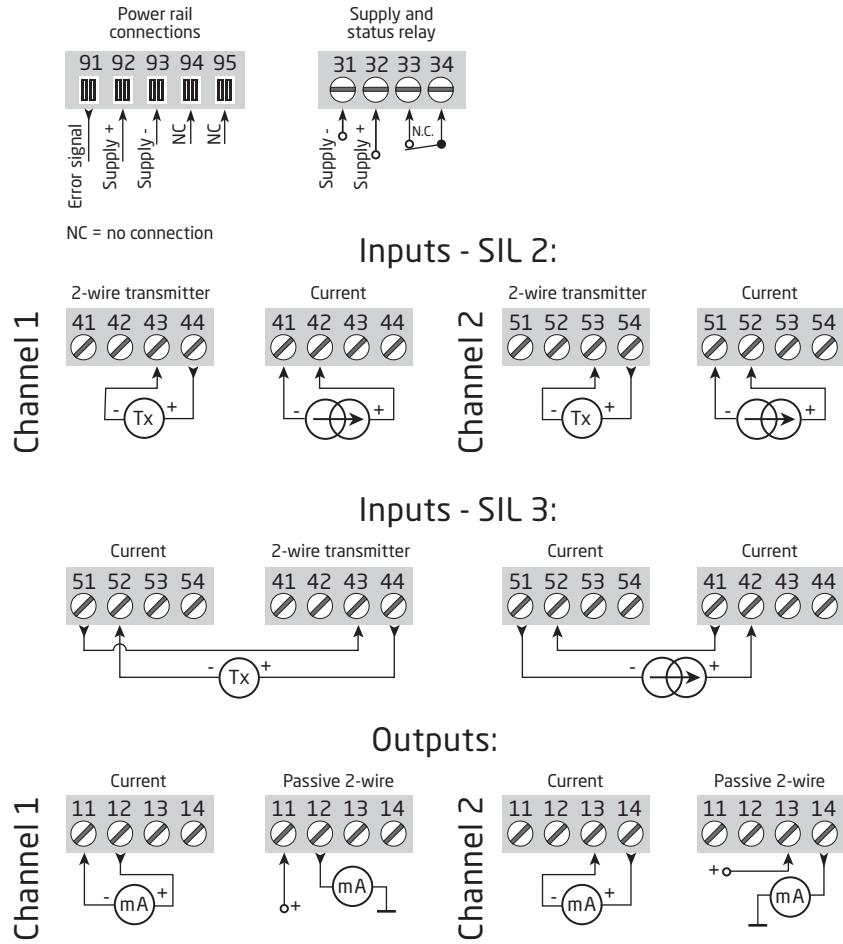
Power rail connections

91 92 93 94 95

Error signal
Supply +
Supply -
NC
NC

Supply and status relay

31 32 33 34

Supply -
Supply +
N.C.

NC = no connection

Inputs - SIL 2:

Channel 1

2-wire transmitter

41 42 43 44

- Tx +

Current

41 42 43 44

- +

Channel 2

2-wire transmitter

51 52 53 54

- Tx +

Current

51 52 53 54

- +

Inputs - SIL 3:

Current

51 52 53 54

2-wire transmitter

41 42 43 44

- Tx +

Current

51 52 53 54

Current

41 42 43 44

- +

Outputs:

Channel 1

Current

11 12 13 14

- mA +

Passive 2-wire

11 12 13 14

+ mA

Channel 2

Current

11 12 13 14

- mA +

Passive 2-wire

11 12 13 14

+ mA